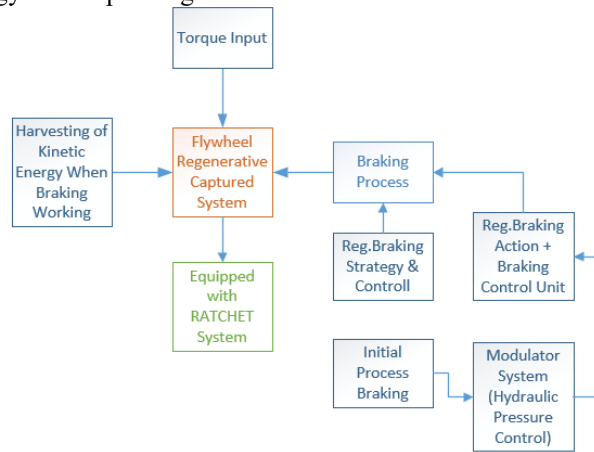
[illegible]

Torque Input

Harvesting of Kinetic Energy When Braking Working

Flywheel Regenerative Captured System

Braking Process

Reg.Braking Strategy & Controll

Reg.Braking Action + Braking Control Unit

Equipped with RATCHET System

Initial Process Braking

Modulator System (Hydraulic Pressure Control)